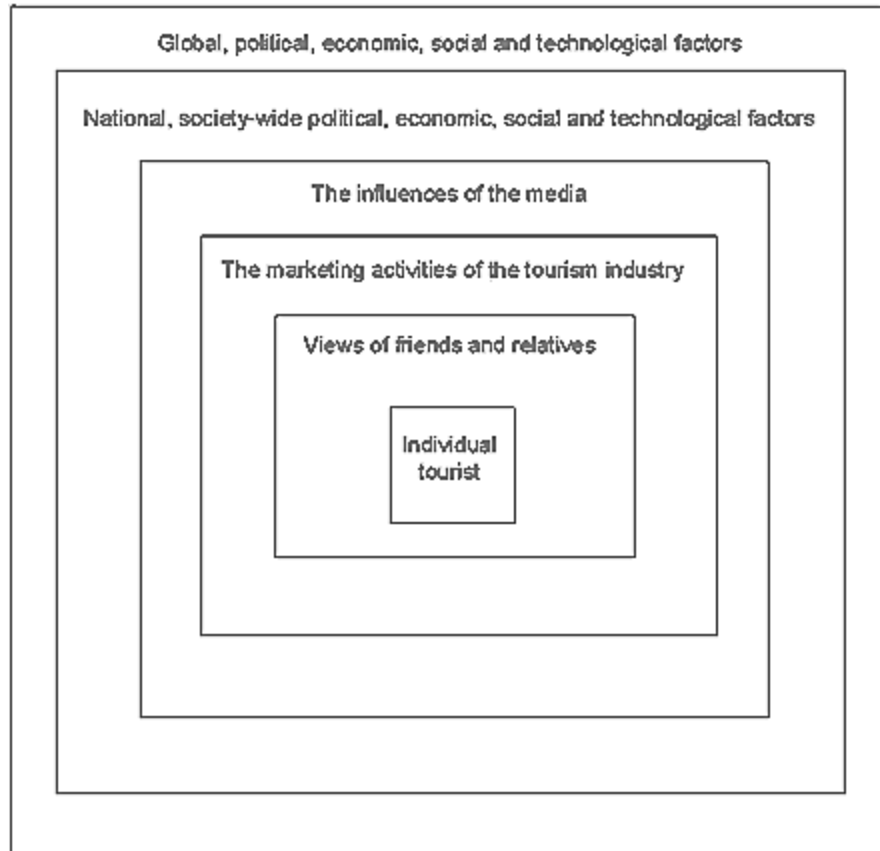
Global, political, economic, social and technological factors

National, society-wide political, economic, social and technological factors

The influences of the media

The marketing activities of the tourism industry

Views of friends and relatives

Individual tourist